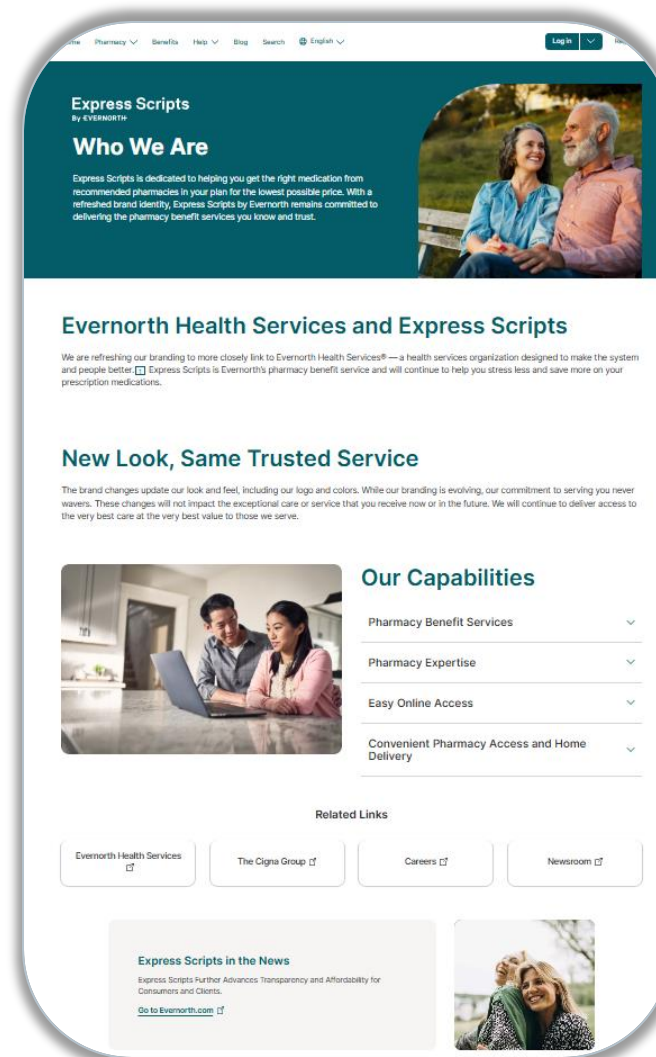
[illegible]me Pharmacy Benefits Help Blog Search English

Log in

Express Scripts
By EVERNORTH

Who We Are

Express Scripts is dedicated to helping you get the right medication from recommended pharmacies in your plan for the lowest possible price. With a refreshed brand identity, Express Scripts by Evernorth remains committed to delivering the pharmacy benefit services you know and trust.

Evernorth Health Services and Express Scripts

We are refreshing our branding to more closely link to Evernorth Health Services® — a health services organization designed to make the system and people better. Express Scripts is Evernorth's pharmacy benefit service and will continue to help you stress less and save more on your prescription medications.

New Look, Same Trusted Service

The brand changes update our look and feel, including our logo and colors. While our branding is evolving, our commitment to serving you never wavers. These changes will not impact the exceptional care or service that you receive now or in the future. We will continue to deliver access to the very best care at the very best value to those we serve.

Our Capabilities

Pharmacy Benefit Services

Pharmacy Expertise

Easy Online Access

Convenient Pharmacy Access and Home Delivery

Related Links

Evernorth Health Services

The Cigna Group

Careers

Newsroom

Express Scripts in the News

Express Scripts Further Advances Transparency and Affordability for Consumers and Clients.

Go to Evernorth.com